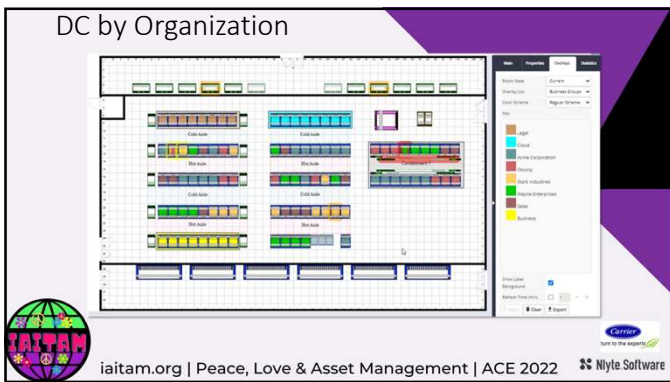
DC by Organization

Cold Aisle

Cold Aisle

Hot Aisle

Hot Aisle

Cold Aisle

Cold Aisle

Hot Aisle

Hot Aisle

Main

Properties

Overlays

Statistics

Room State

Current

Overlay List

Business Groups

Color Scheme

Regular Scheme

Key

Legal

Cloud

Acme Corporation

Oscorp

Stark Industries

Wayne Enterprises

Sales

Business

Show Label Background

Refresh Time (min)

Clear

Export

IAITAM

iaitam.org | Peace, Love & Asset Management | ACE 2022

Carrier

turn to the experts

Nlyte Software